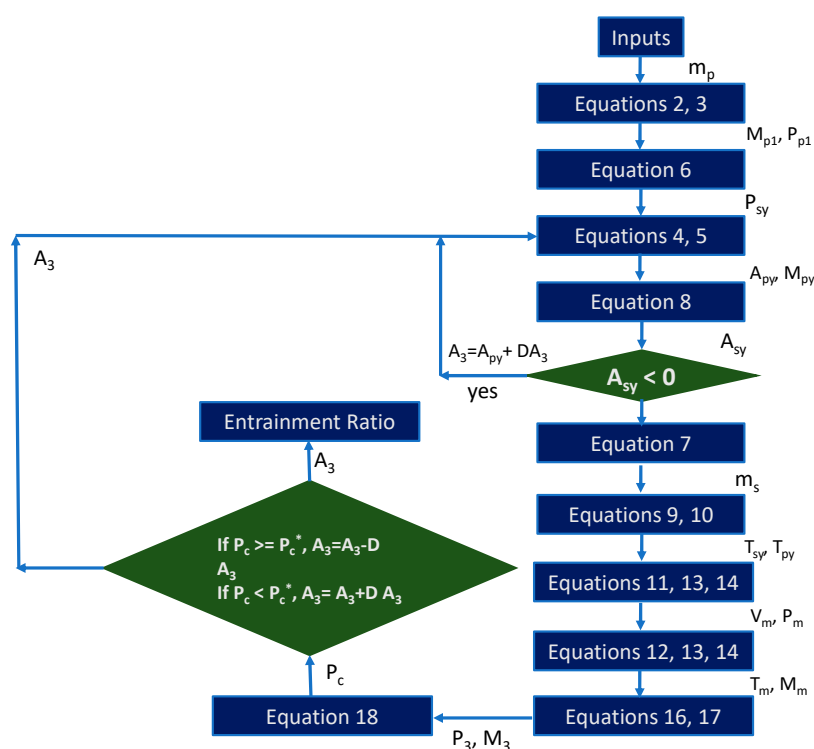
Inputs

$m_p$

Equations 2, 3

$M_{p1}$, $P_{p1}$

Equation 6

$P_{sy}$

$A_3$

Equations 4, 5

$A_{py}$, $M_{py}$

Equation 8

$A_{sy}$

$A_3$=$A_{py}$+ D$A_3$

$A_{sy}$ < 0

yes

Entrainment Ratio

Equation 7

$A_3$

$m_s$

Equations 9, 10

If $P_c$ >= $P_c^*$, $A_3$=$A_3$-D $A_3$
If $P_c$ < $P_c^*$, $A_3$= $A_3$+D $A_3$

$T_{sy}$, $T_{py}$

Equations 11, 13, 14

$V_m$, $P_m$

Equations 12, 13, 14

$P_c$

$T_m$, $M_m$

Equation 18

Equations 16, 17

$P_3$, $M_3$